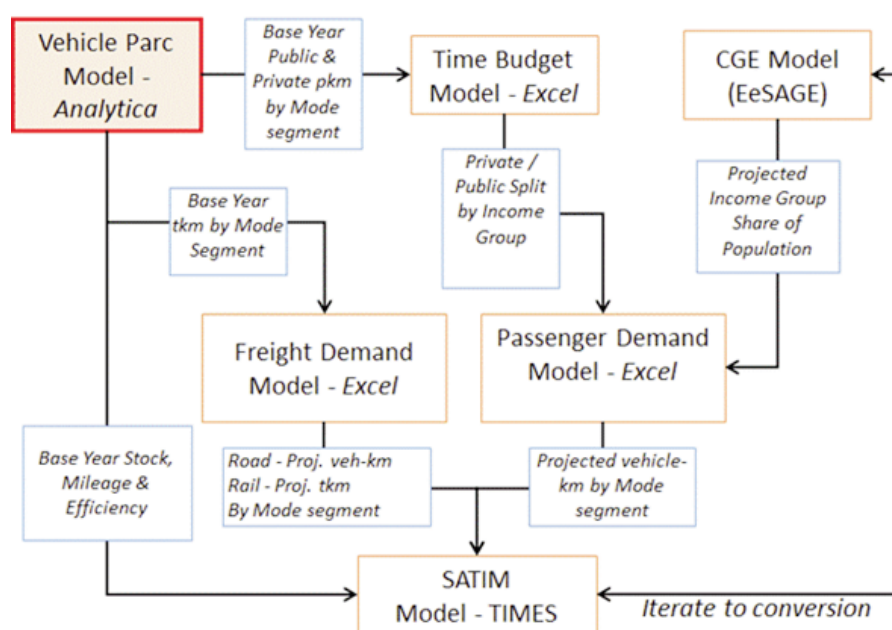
Vehicle Parc Model - *Analytica*

*Base Year Public & Private pkm by Mode segment*

Time Budget Model - *Excel*

CGE Model (EeSAGE)

*Base Year tkm by Mode Segment*

*Private / Public Split by Income Group*

*Projected Income Group Share of Population*

Freight Demand Model - *Excel*

Passenger Demand Model - *Excel*

*Base Year Stock, Mileage & Efficiency*

*Road - Proj. veh-km Rail - Proj. tkm By Mode segment*

*Projected vehicle-km by Mode segment*

SATIM Model - TIMES

*Iterate to conversion*